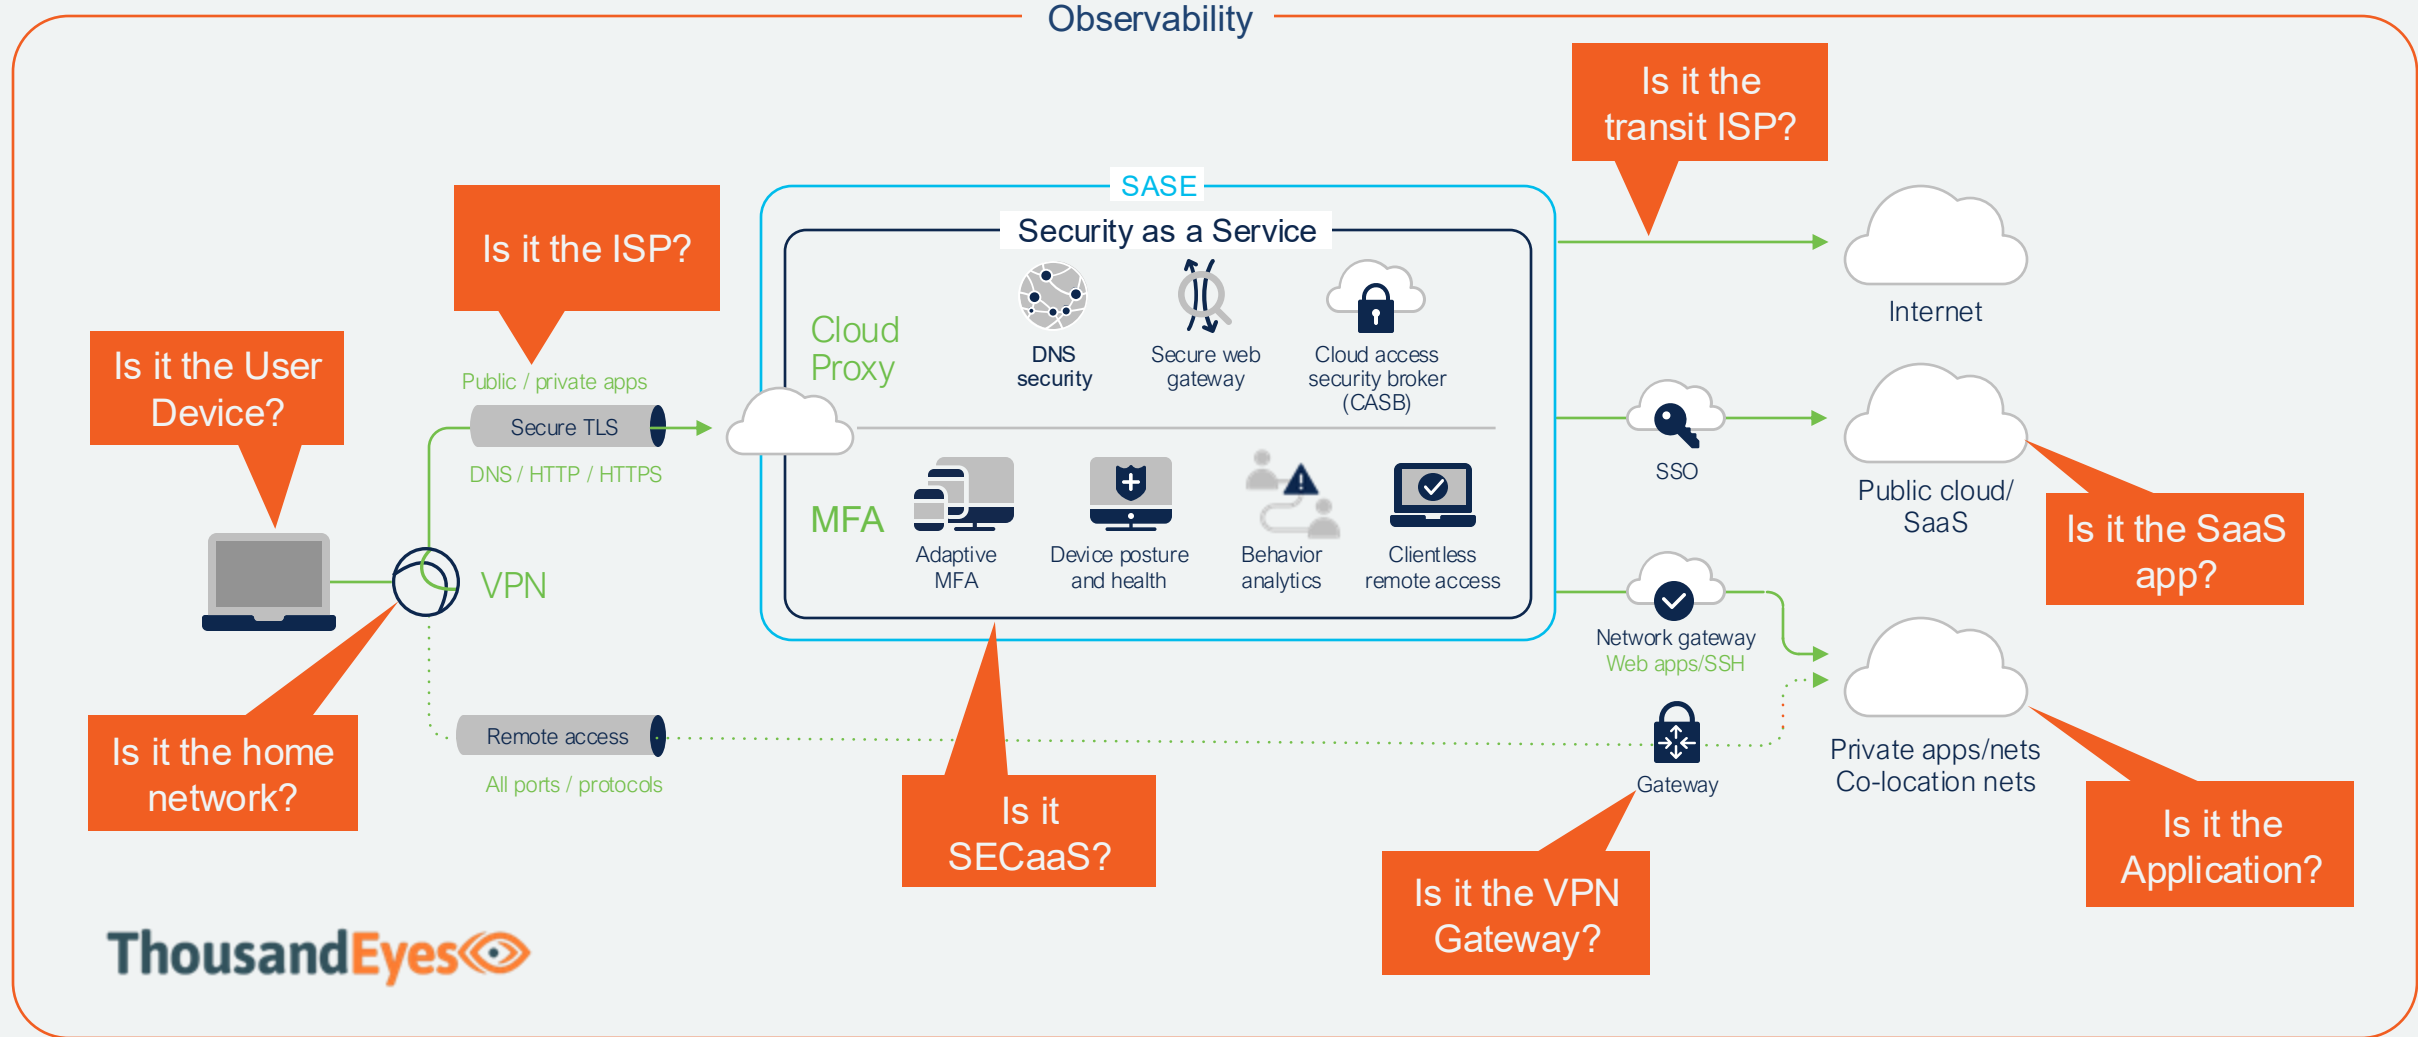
Observability

Is it the transit ISP?

SASE

Security as a Service

Is it the ISP?

Cloud Proxy

DNS security

Secure web gateway

Cloud access security broker (CASB)

Internet

Is it the User Device?

Public / private apps

Secure TLS

DNS / HTTP / HTTPS

SSO

Public cloud/ SaaS

MFA

Adaptive MFA

Device posture and health

Behavior analytics

Clientless remote access

Is it the SaaS app?

VPN

Network gateway

Web apps/SSH

Remote access

All ports / protocols

Gateway

Private apps/nets Co-location nets

Is it the home network?

Is it SECaaS?

Is it the VPN Gateway?

Is it the Application?

ThousandEyes